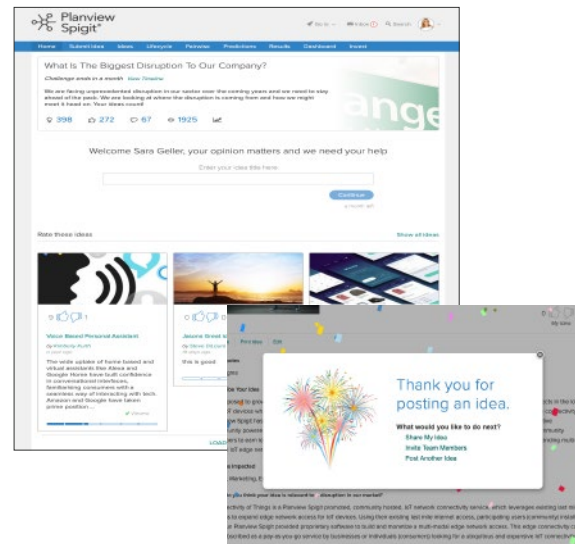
Planview Spigit®

Home Submit Idea Ideas Lifecycle Pairwise Predictions Results Dashboard Invest

What Is The Biggest Disruption To Our Company?

Challenge ends in a month View Timeline

We are facing unprecedented disruption in our sector over the coming years and we need to stay ahead of the pack. We are looking at where the disruption is coming from and how we might meet it head on. Your ideas count!

398 272 67 1925

Welcome Sara Geller, your opinion matters and we need your help

Enter your idea title here

Continue

Rate these ideas

Show all ideas

Voice Based Personal Assistant

The wide uptake of home based and virtual assistants like Alexa and Google Home have built confidence in conversational interfaces, familiarising consumers with a seamless way of interacting with tech. Amazon and Google have taken prime position...

Jasons Great Id

this is good

Print idea Edit

My idea

Thank you for posting an idea.

What would you like to do next?

Share My Idea

Invite Team Members

Post Another Idea

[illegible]